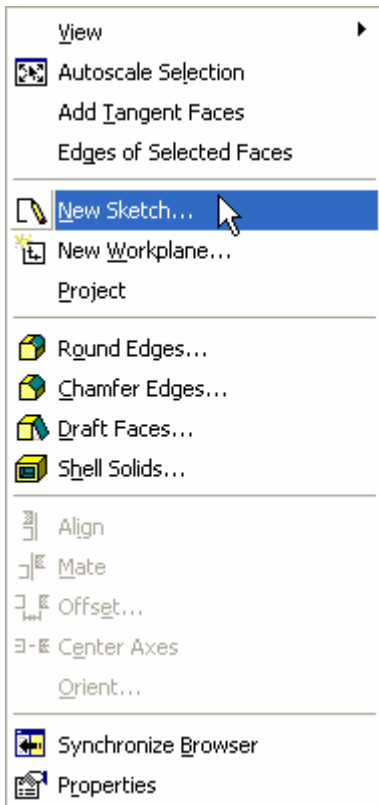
View
Autoscale Selection
Add Tangent Faces
Edges of Selected Faces

New Sketch...
New Workplane...
Project

Round Edges...
Chamfer Edges...
Draft Faces...
Shell Solids...

Align
Mate
Offset...
Center Axes
Orient...

Synchronize Browser
Properties